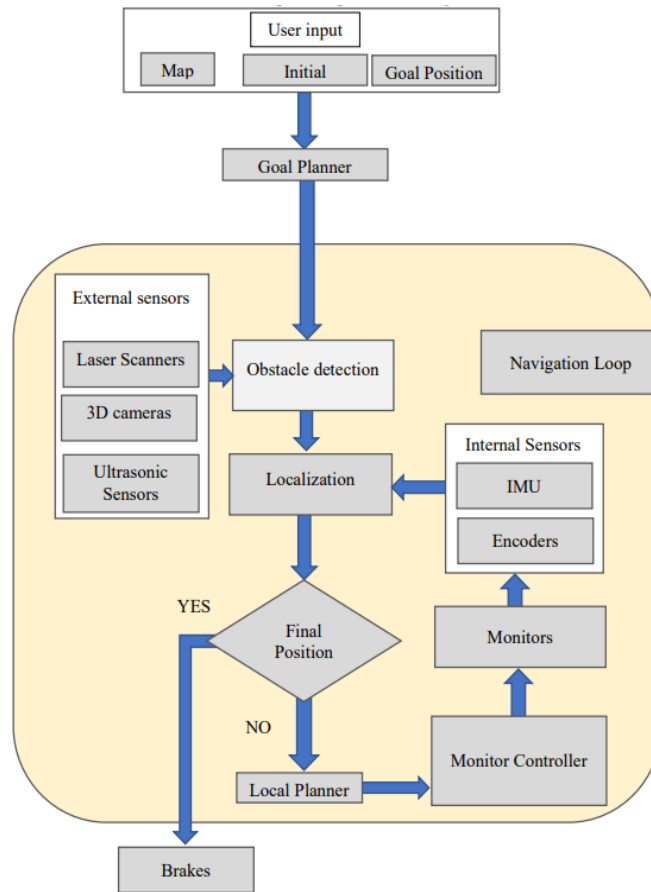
User input

Map

Initial

Goal Position

Goal Planner

External sensors

Laser Scanners

3D cameras

Ultrasonic Sensors

Obstacle detection

Navigation Loop

Internal Sensors

IMU

Encoders

Localization

YES

Final Position

Monitors

NO

Monitor Controller

Local Planner

Brakes